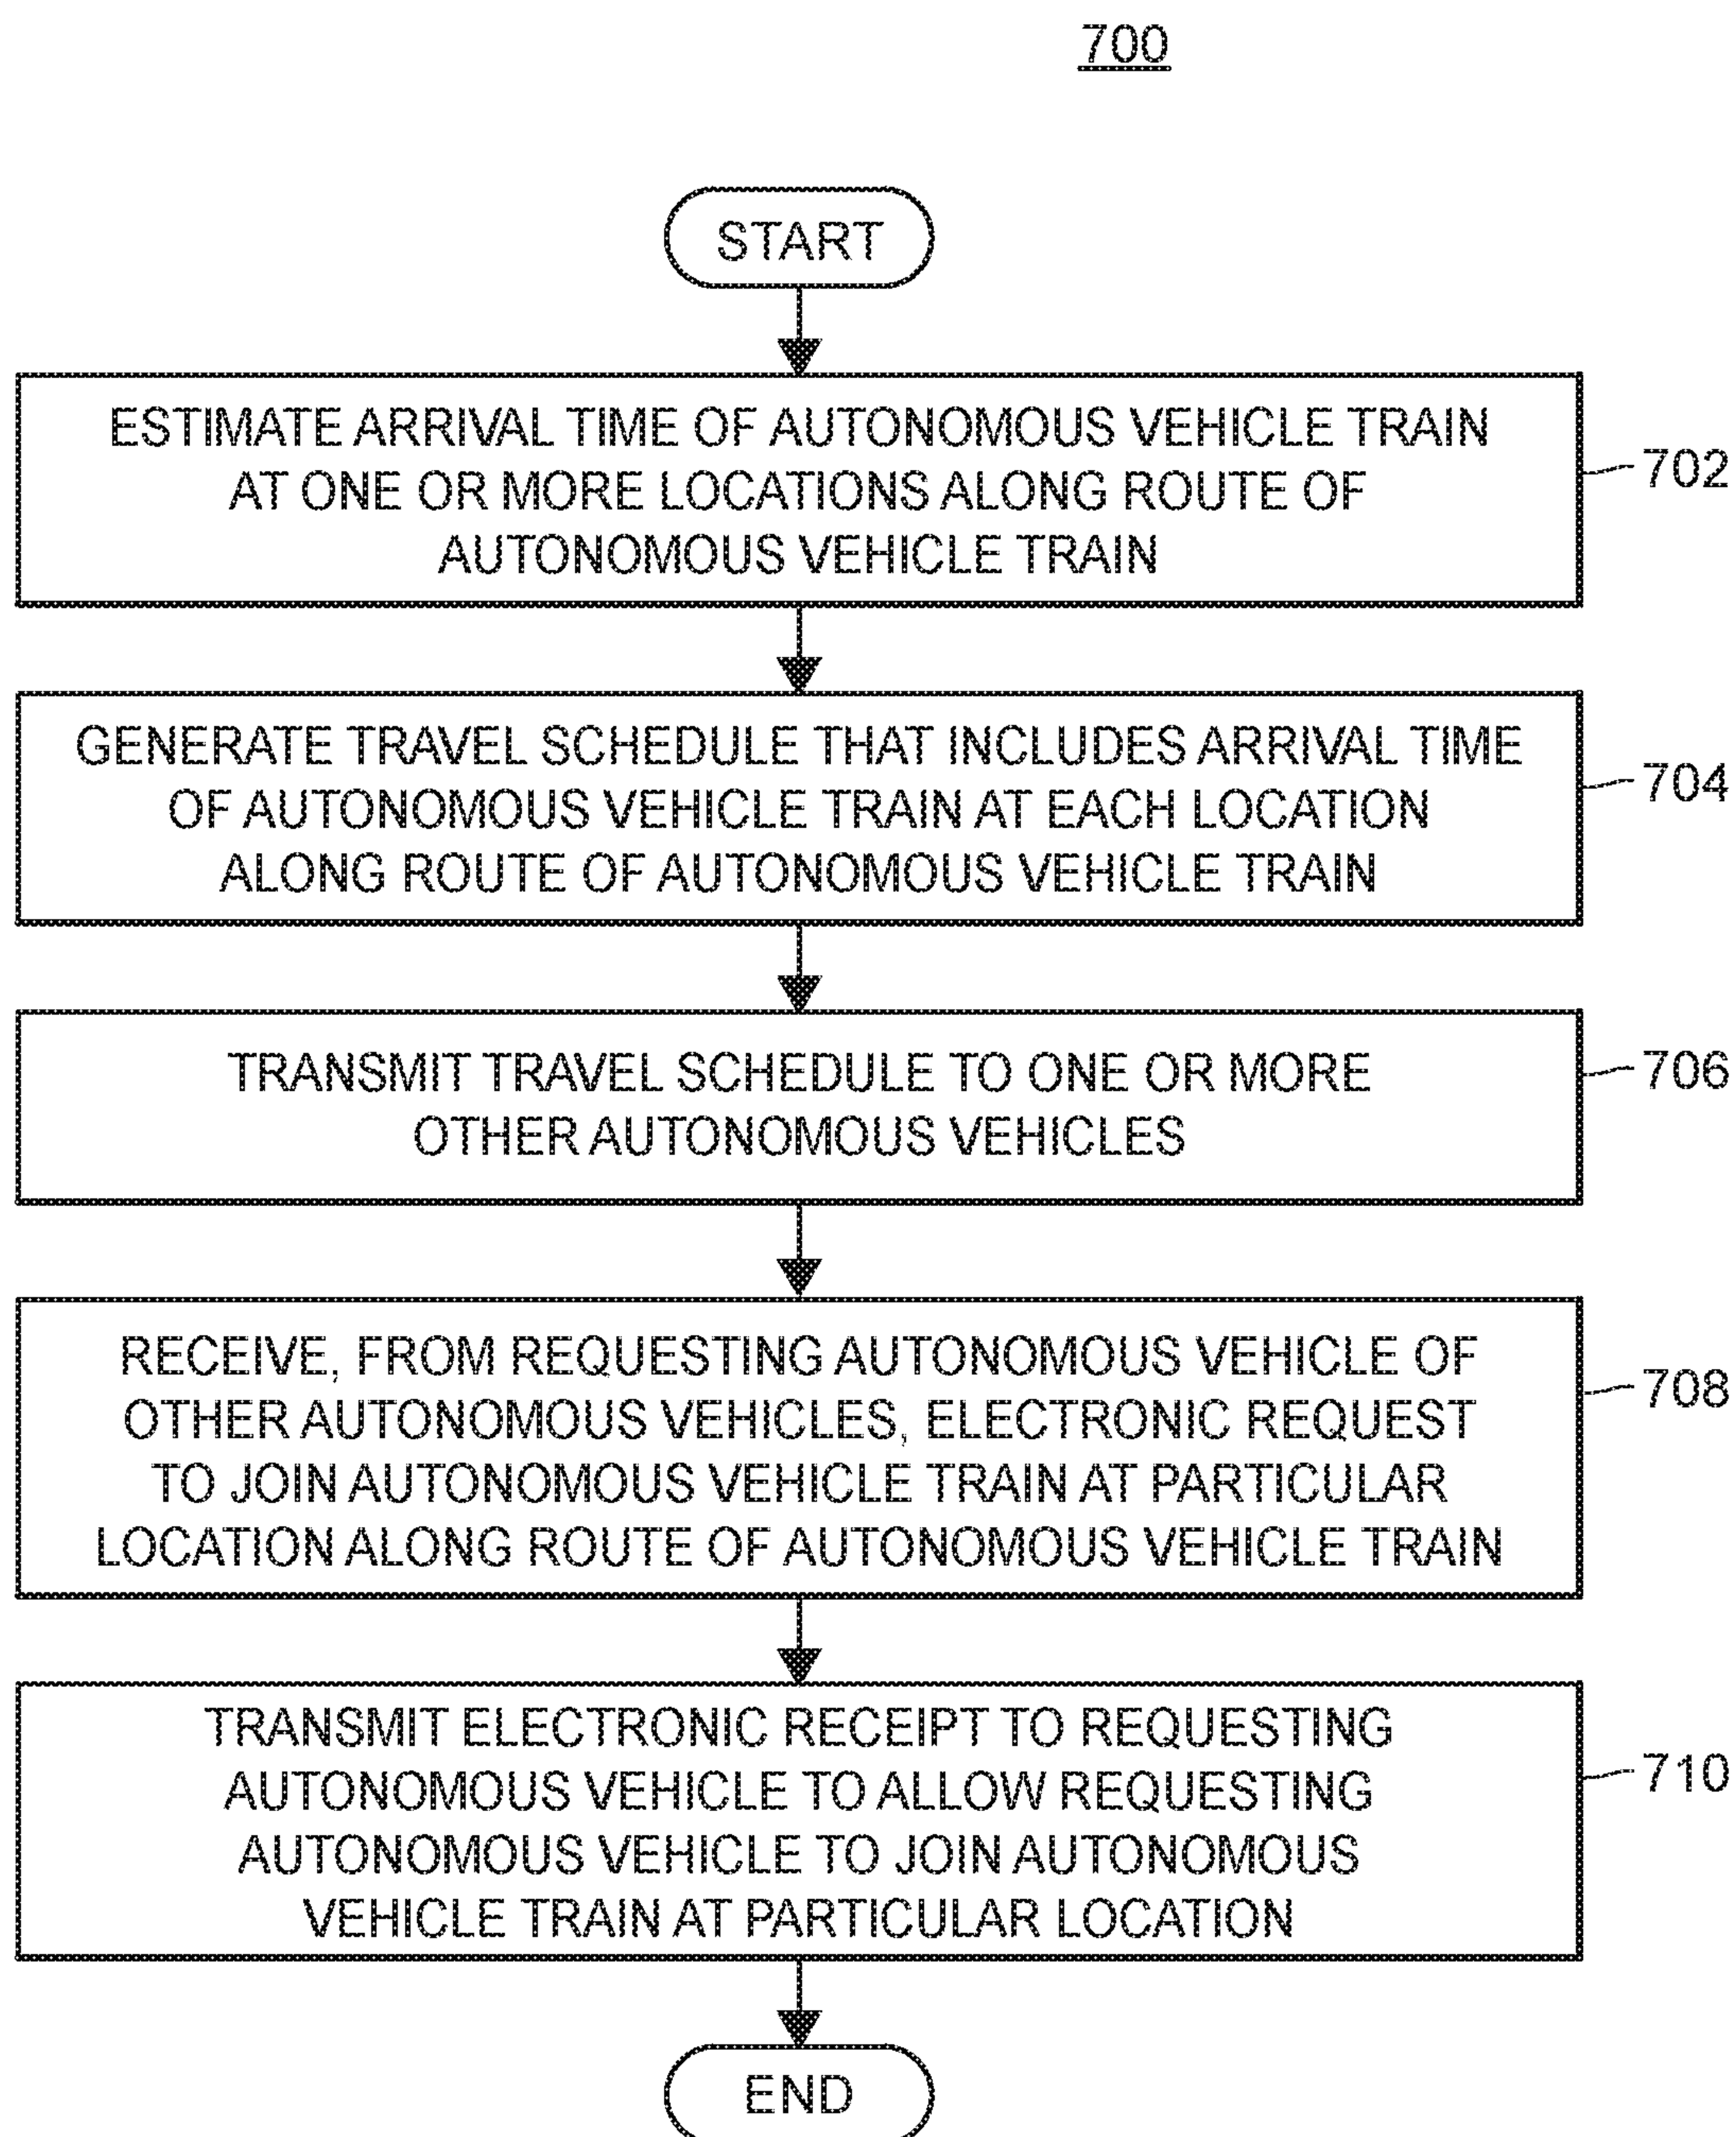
700

START

ESTIMATE ARRIVAL TIME OF AUTONOMOUS VEHICLE TRAIN AT ONE OR MORE LOCATIONS ALONG ROUTE OF AUTONOMOUS VEHICLE TRAIN

702

GENERATE TRAVEL SCHEDULE THAT INCLUDES ARRIVAL TIME OF AUTONOMOUS VEHICLE TRAIN AT EACH LOCATION ALONG ROUTE OF AUTONOMOUS VEHICLE TRAIN

704

TRANSMIT TRAVEL SCHEDULE TO ONE OR MORE OTHER AUTONOMOUS VEHICLES

706

RECEIVE, FROM REQUESTING AUTONOMOUS VEHICLE OF OTHER AUTONOMOUS VEHICLES, ELECTRONIC REQUEST TO JOIN AUTONOMOUS VEHICLE TRAIN AT PARTICULAR LOCATION ALONG ROUTE OF AUTONOMOUS VEHICLE TRAIN

708

TRANSMIT ELECTRONIC RECEIPT TO REQUESTING AUTONOMOUS VEHICLE TO ALLOW REQUESTING AUTONOMOUS VEHICLE TO JOIN AUTONOMOUS VEHICLE TRAIN AT PARTICULAR LOCATION

710

END